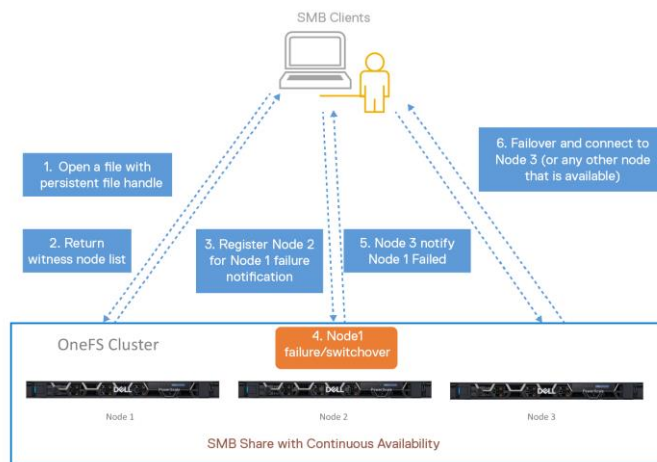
SMB Clients

1. Open a file with persistent file handle

2. Return witness node list

3. Register Node 2 for Node 1 failure notification

5. Node 3 notify Node 1 Failed

6. Failover and connect to Node 3 (or any other node that is available)

OneFS Cluster

4. Node1 failure/switchover

DELL

DELL

DELL

Node 1

Node 2

Node 3

SMB Share with Continuous Availability